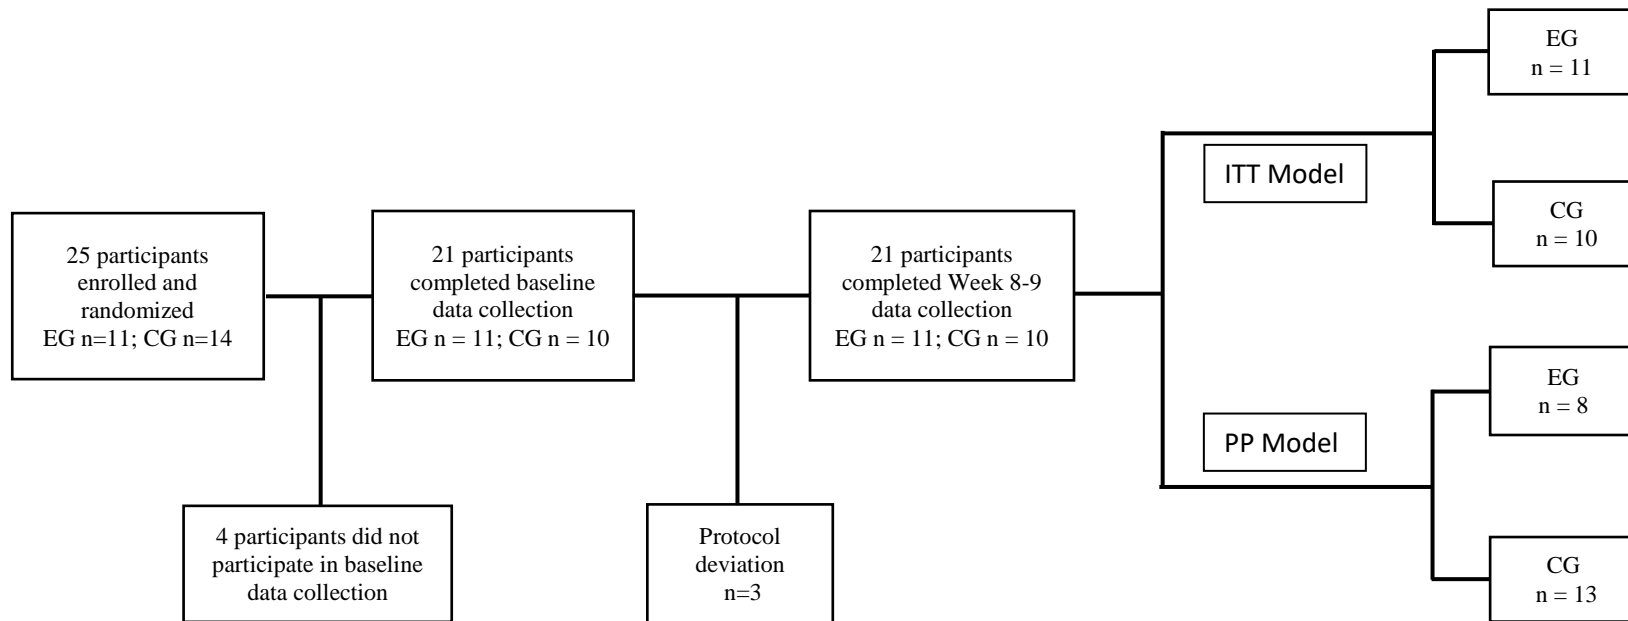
25 participants enrolled and randomized
EG n=11; CG n=14

4 participants did not participate in baseline data collection

21 participants completed baseline data collection
EG n = 11; CG n = 10

Protocol deviation
n=3

21 participants completed Week 8-9 data collection
EG n = 11; CG n = 10

ITT Model

EG
n = 11

CG
n = 10

PP Model

EG
n = 8

CG
n = 13